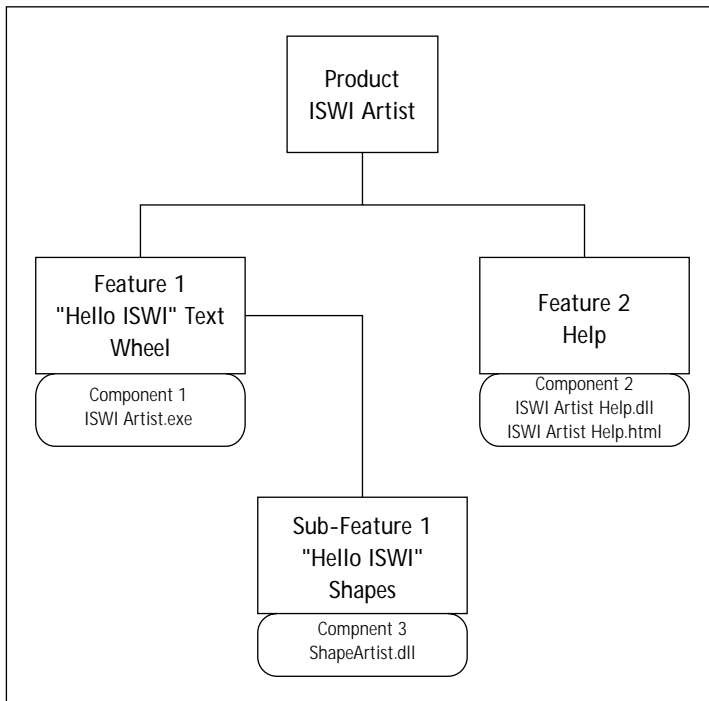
Product
ISWI Artist

Feature 1
"Hello ISWI" Text Wheel

Component 1
ISWI Artist.exe

Feature 2
Help

Component 2
ISWI Artist Help.dll
ISWI Artist Help.html

Sub-Feature 1
"Hello ISWI"
Shapes

Compnent 3
ShapeArtist.dll